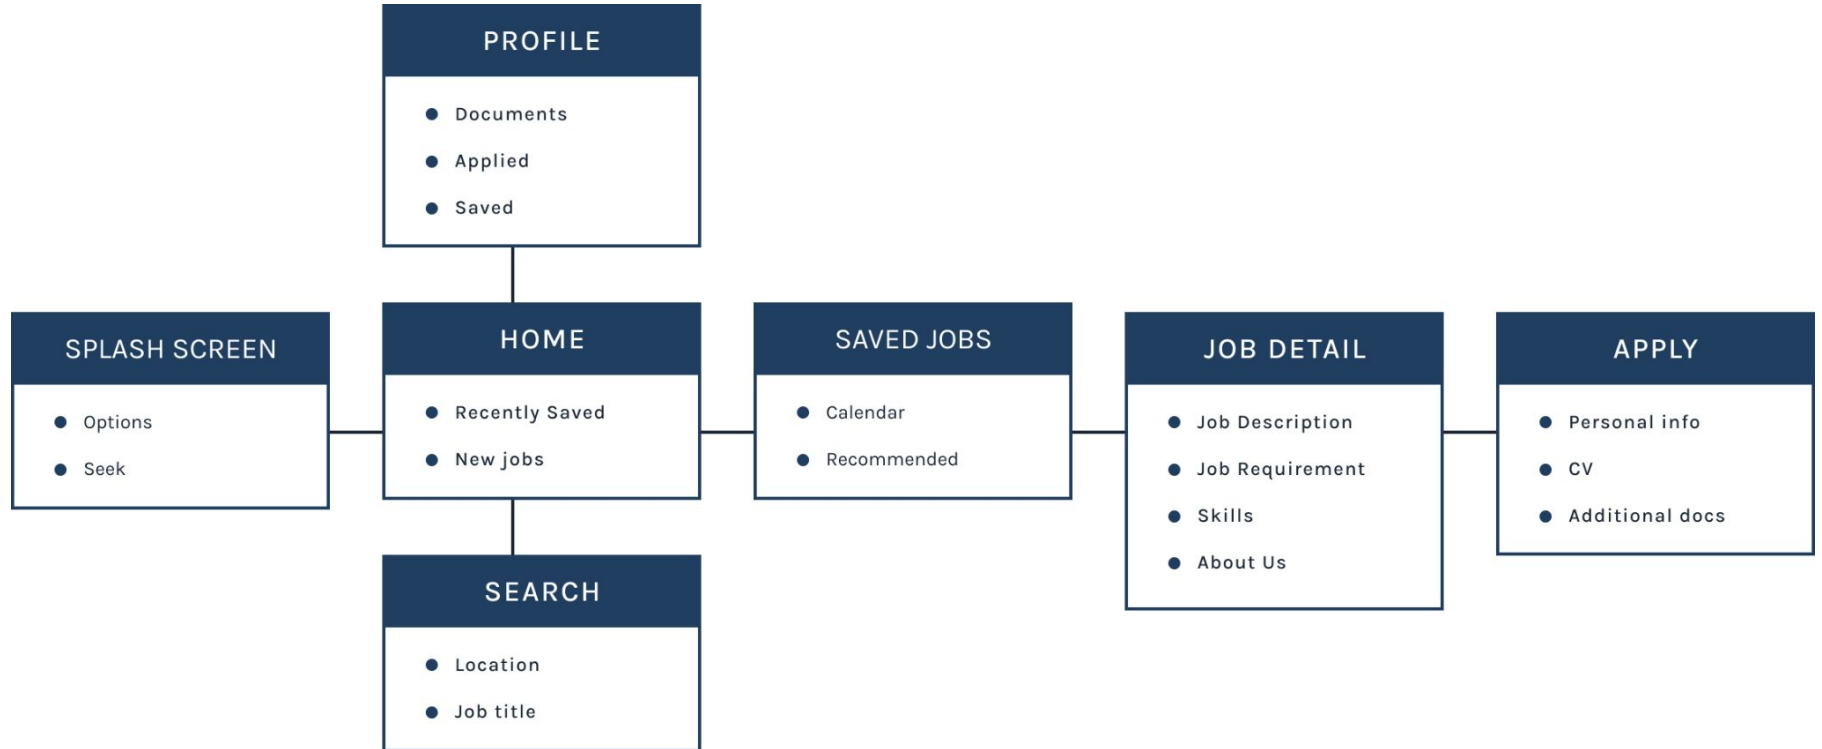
PROFILE

- Documents
- Applied
- Saved

SPLASH SCREEN

- Options
- Seek

HOME

- Recently Saved
- New jobs

SAVED JOBS

- Calendar
- Recommended

JOB DETAIL

- Job Description
- Job Requirement
- Skills
- About Us

APPLY

- Personal info
- CV
- Additional docs

SEARCH

- Location
- Job title